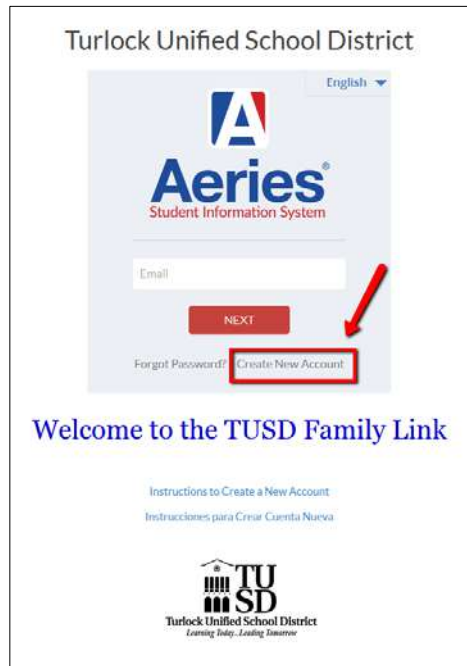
Turlock Unified School District

English

A

Aeries®

Student Information System

Email

NEXT

Forgot Password? Create New Account

Welcome to the TUSD Family Link

Instructions to Create a New Account

Instrucciones para Crear Cuenta Nueva

TUSD

Turlock Unified School District

Learning Today...Leading Tomorrow